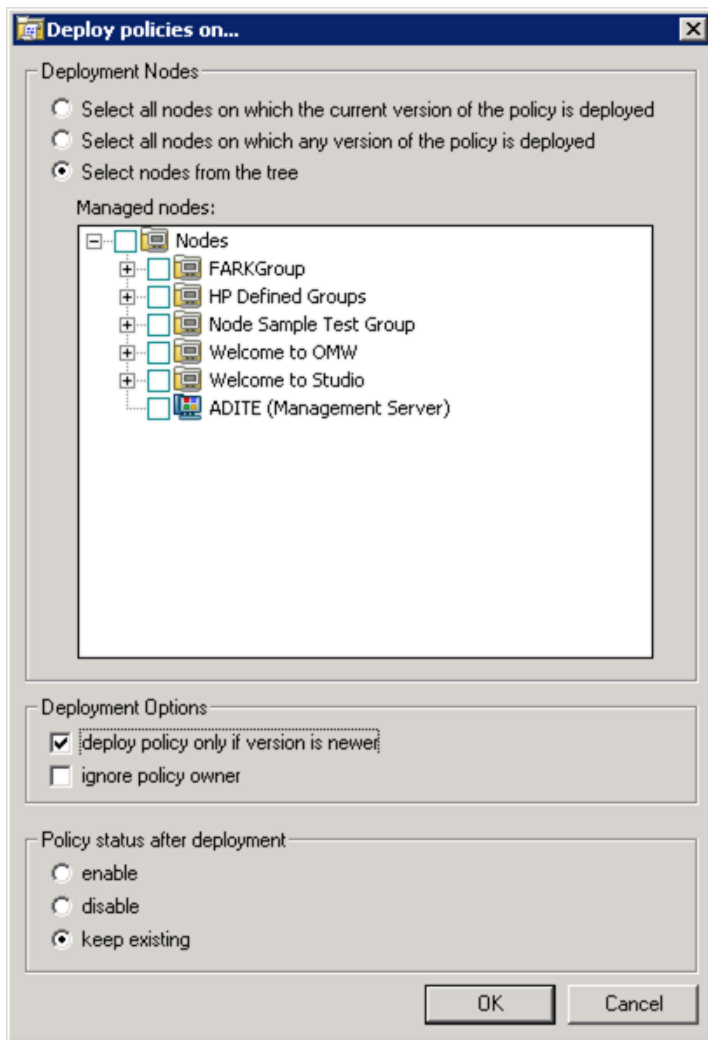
Deploy policies on...

Deployment Nodes

Select all nodes on which the current version of the policy is deployed
Select all nodes on which any version of the policy is deployed
Select nodes from the tree

Managed nodes:

Nodes
FARKGroup
HP Defined Groups
Node Sample Test Group
Welcome to OMW
Welcome to Studio
ADITE (Management Server)

Deployment Options

deploy policy only if version is newer
ignore policy owner

Policy status after deployment

enable
disable
keep existing

OK
Cancel